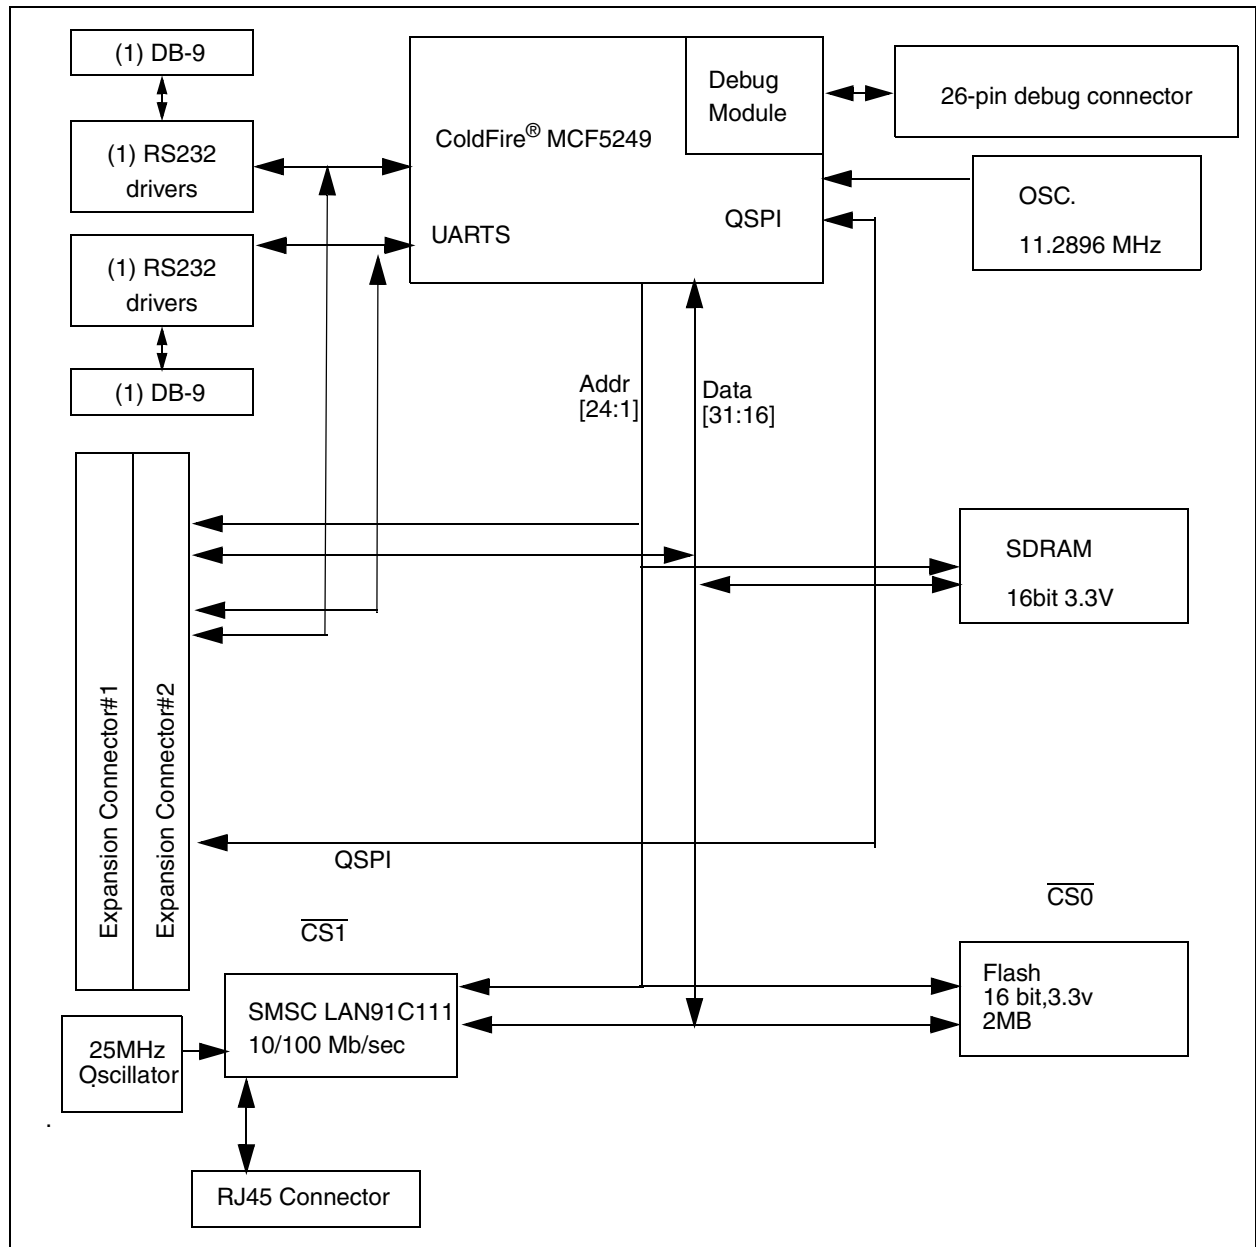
(1) DB-9

(1) RS232 drivers

(1) RS232 drivers

(1) DB-9

ColdFire® MCF5249

Debug Module

26-pin debug connector

UARTS

QSPI

OSC.
11.2896 MHz

Addr
[24:1]

Data
[31:16]

SDRAM
16bit 3.3V

Expansion Connector#1

Expansion Connector#2

QSPI

$\overline{CS0}$

$\overline{CS1}$

SMSC LAN91C111
10/100 Mb/sec

Flash
16 bit,3.3v
2MB

25MHz Oscillator

RJ45 Connector